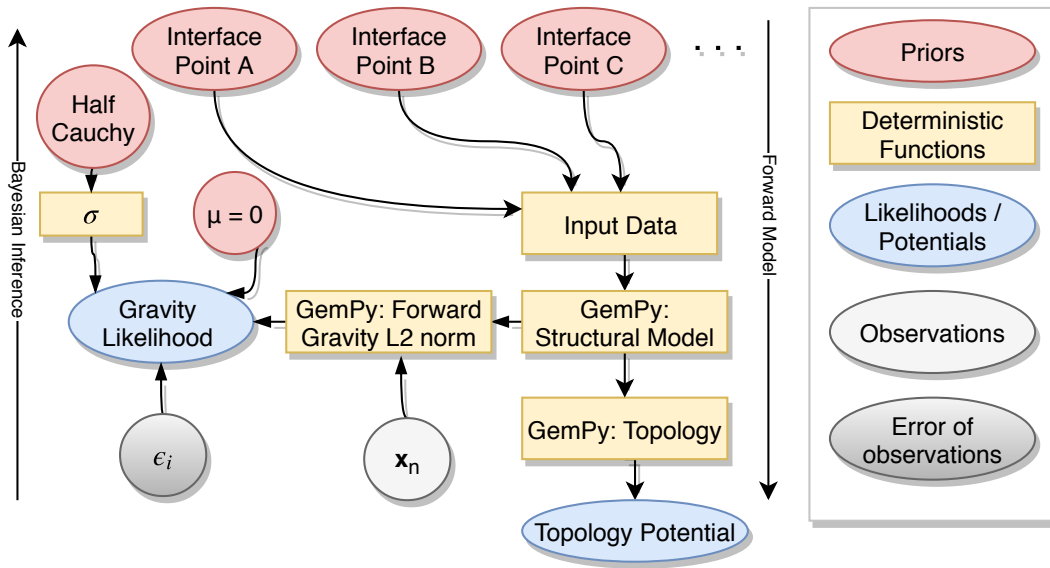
Bayesian Inference

Interface Point A

Interface Point B

Interface Point C

. . .

Half Cauchy

$\sigma$

μ = 0

Input Data

Gravity Likelihood

GemPy: Forward Gravity L2 norm

GemPy: Structural Model

GemPy: Topology

$\epsilon_i$

$\mathbf{x}_n$

Topology Potential

Forward Model

Priors

Deterministic Functions

Likelihoods / Potentials

Observations

Error of observations